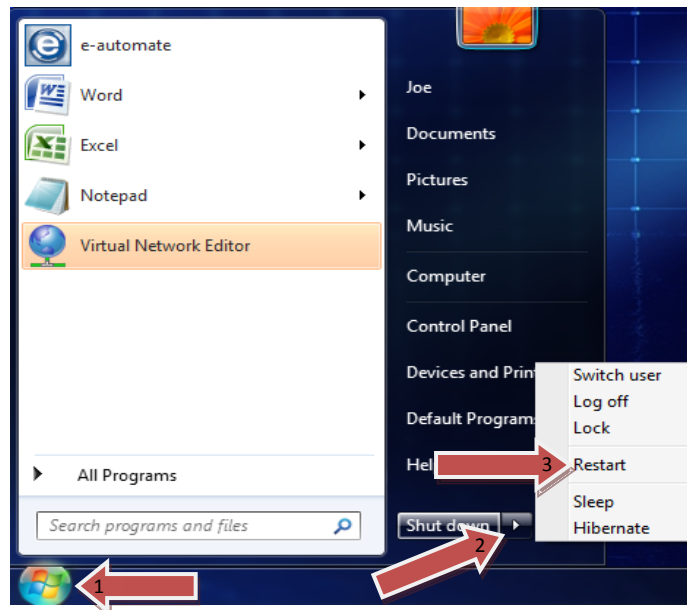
e-automate
Word
Excel
Notepad
Virtual Network Editor
All Programs
Search programs and files
Joe
Documents
Pictures
Music
Computer
Control Panel
Devices and Prin
Default Program
Hel
Shut down
Switch user
Log off
Lock
Restart
Sleep
Hibernate
1
2
3